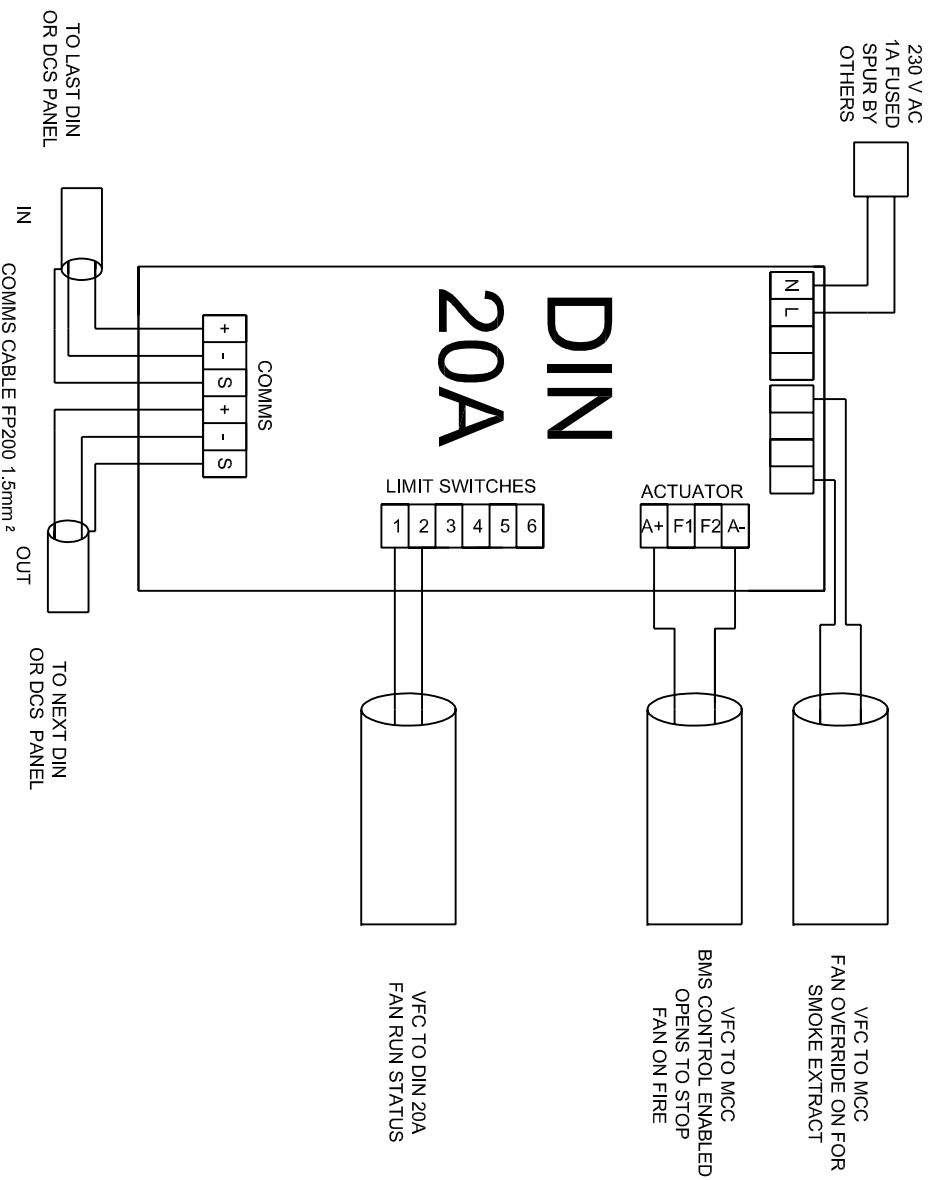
230 V AC
1A FUSED
SPUR BY
OTHERS

TO LAST DIN
OR DCS PANEL

IN

DIN
20A

N
L

COMMS
+
-
S
+
-
S

LIMIT SWITCHES
1
2
3
4
5
6

ACTUATOR
A+
F1
F2
A-

COMMS CABLE FP200 1.5mm $^2$

OUT

TO NEXT DIN
OR DCS PANEL

VFC TO DIN 20A
FAN RUN STATUS

VFC TO MCC
BMS CONTROL ENABLED
OPENS TO STOP
FAN ON FIRE

VFC TO MCC
FAN OVERRIDE ON FOR
SMOKE EXTRACT